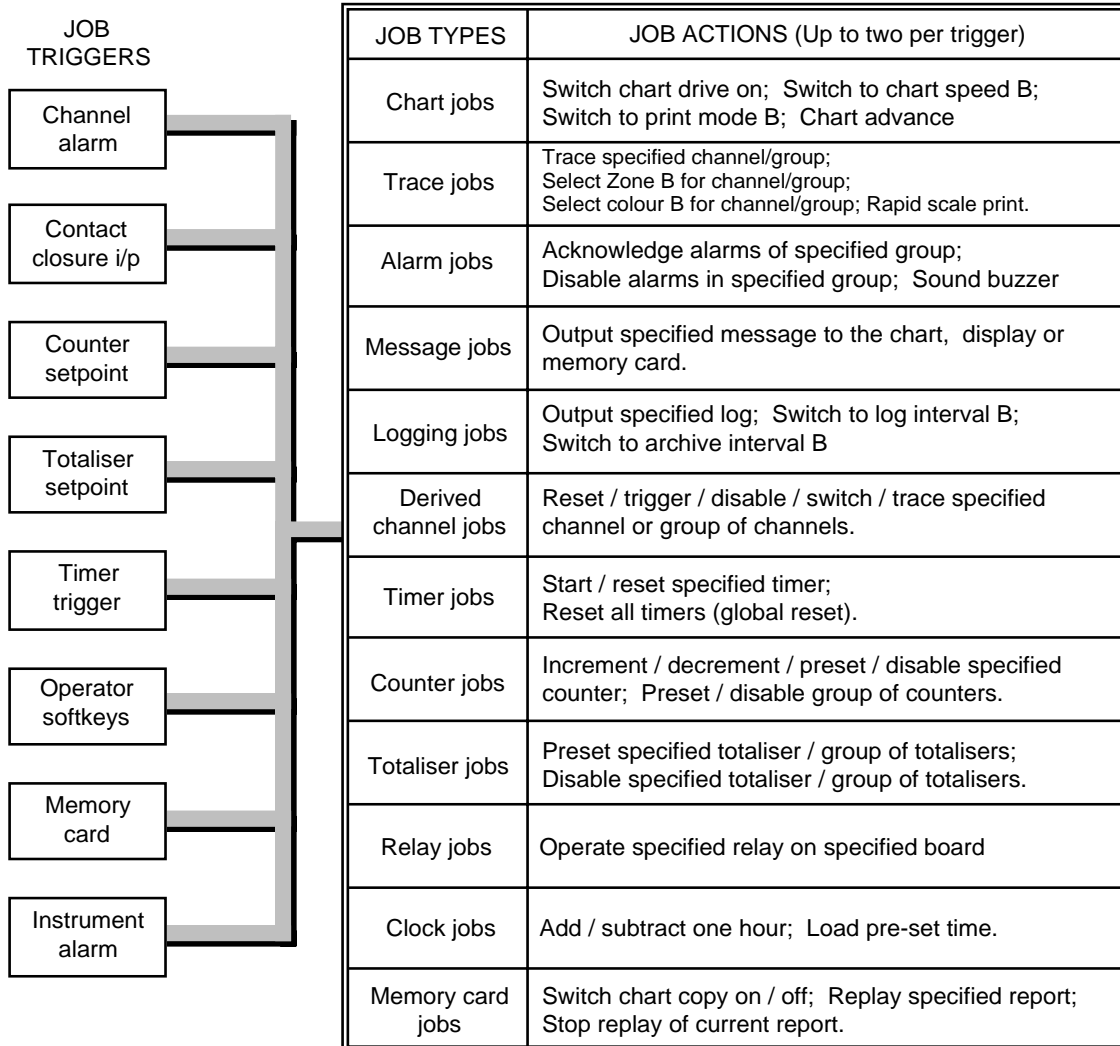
JOB TRIGGERS

Channel alarm

Contact closure i/p

Counter setpoint

Totaliser setpoint

Timer trigger

Operator softkeys

Memory card

Instrument alarm

| JOB TYPES | JOB ACTIONS (Up to two per trigger) |
|---|---|
| Chart jobs | Switch chart drive on; Switch to chart speed B; Switch to print mode B; Chart advance |
| Trace jobs | Trace specified channel/group; Select Zone B for channel/group; Select colour B for channel/group; Rapid scale print. |
| Alarm jobs | Acknowledge alarms of specified group; Disable alarms in specified group; Sound buzzer |
| Message jobs | Output specified message to the chart, display or memory card. |
| Logging jobs | Output specified log; Switch to log interval B; Switch to archive interval B |
| Derived channel jobs | Reset / trigger / disable / switch / trace specified channel or group of channels. |
| Timer jobs | Start / reset specified timer; Reset all timers (global reset). |
| Counter jobs | Increment / decrement / preset / disable specified counter; Preset / disable group of counters. |
| Totaliser jobs | Preset specified totaliser / group of totalisers; Disable specified totaliser / group of totalisers. |
| Relay jobs | Operate specified relay on specified board |
| Clock jobs | Add / subtract one hour; Load pre-set time. |
| Memory card jobs | Switch chart copy on / off; Replay specified report; Stop replay of current report. |